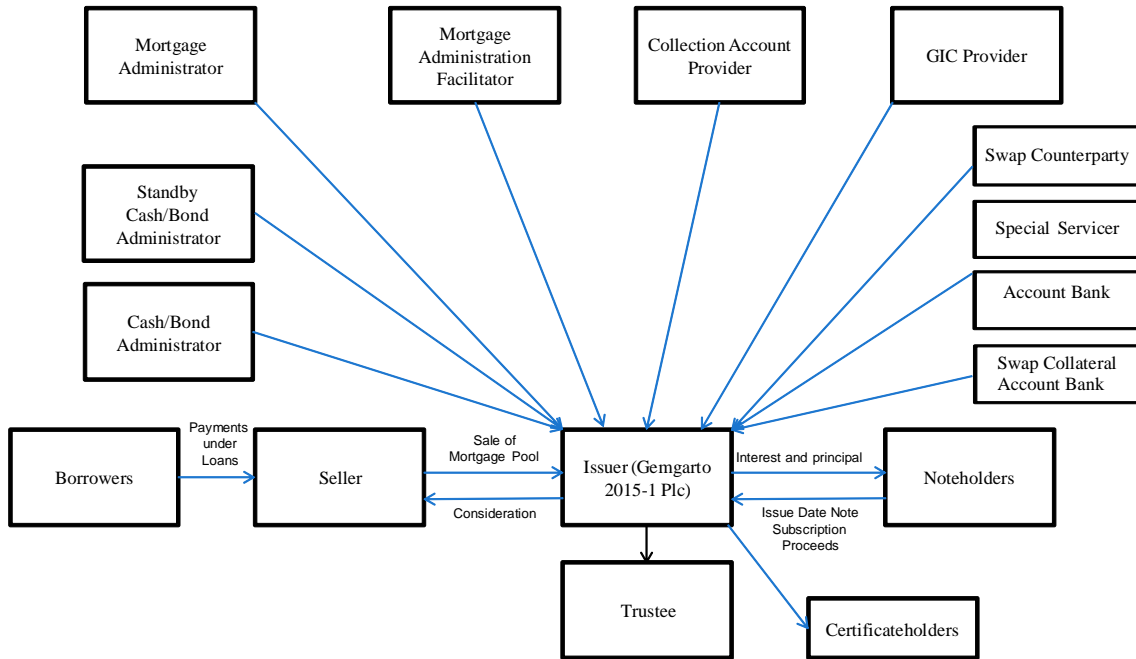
Mortgage Administrator

Mortgage Administration Facilitator

Collection Account Provider

GIC Provider

Swap Counterparty

Standby Cash/Bond Administrator

Special Servicer

Account Bank

Cash/Bond Administrator

Swap Collateral Account Bank

Borrowers

Payments under Loans

Seller

Sale of Mortgage Pool

Consideration

Issuer (Gemgarto 2015-1 Plc)

Interest and principal

Issue Date Note Subscription Proceeds

Noteholders

Trustee

Certificateholders